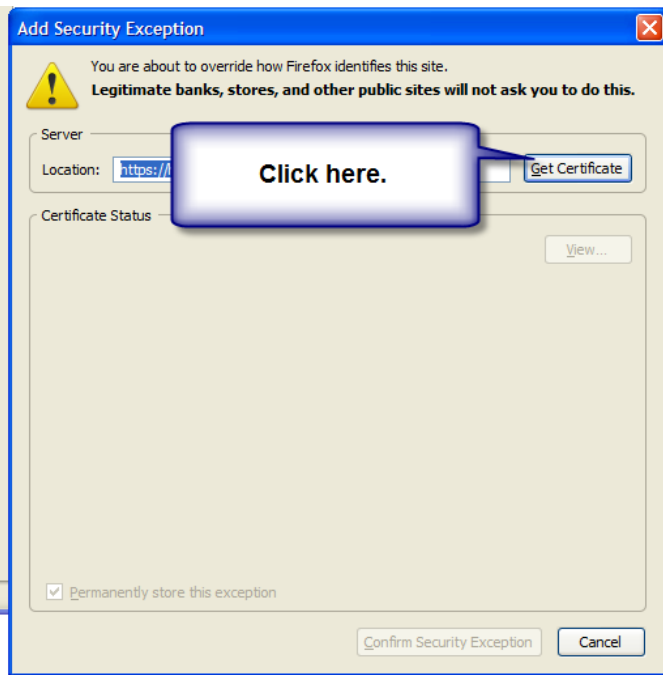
Add Security Exception

You are about to override how Firefox identifies this site.
**Legitimate banks, stores, and other public sites will not ask you to do this.**

Server

Location: https://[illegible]

Click here.

Get Certificate

Certificate Status

View...

Permanently store this exception

Confirm Security Exception

Cancel